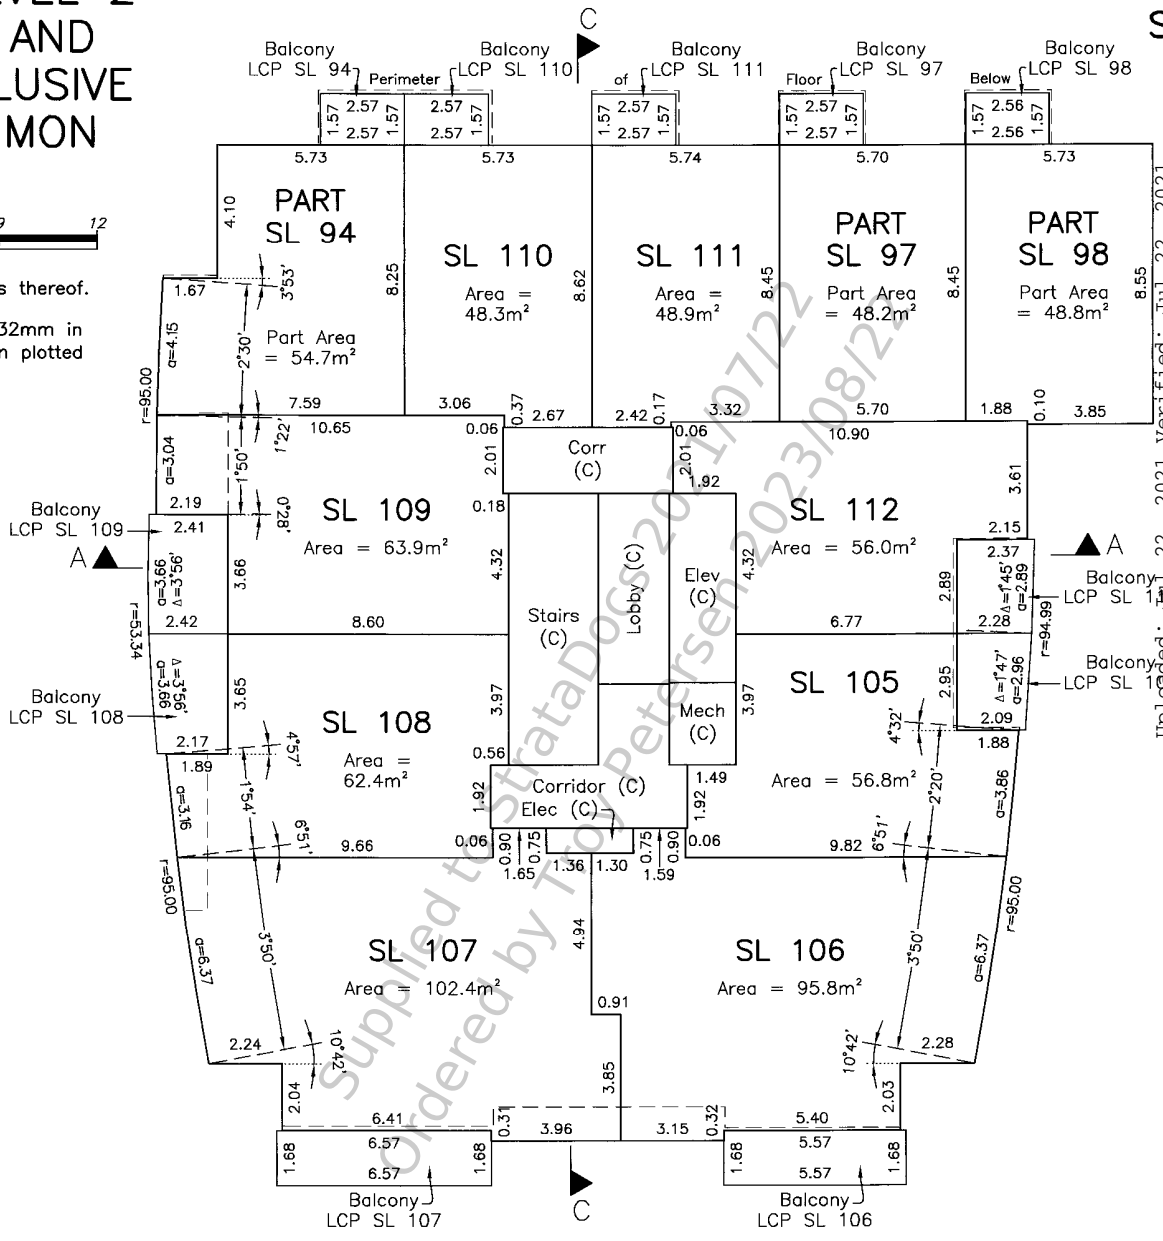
AND
LUSIVE
MON

12

s thereof.

32mm in
n plotted

C

Balcony LCP SL 94
Perimeter
Balcony LCP SL 110
of
Balcony LCP SL 111
Floor
Balcony LCP SL 97
Below
Balcony LCP SL 98

2.57 2.57 1.57 1.57
2.57 2.57 1.57
1.57 2.57 2.57 1.57
1.57 2.57 2.57 1.57
1.57 2.56 2.56 1.57

5.73 5.73 5.74 5.70 5.73

PART SL 94
Part Area = 54.7m²
4.10
8.25
1.67
3°53'
2°30'
a=4.15
r=95.00
7.59

SL 110
Area = 48.3m²
8.62
3.06

SL 111
Area = 48.9m²
8.45
0.37 2.67 2.42 0.17 3.32

PART SL 97
Part Area = 48.2m²
8.45
5.70

PART SL 98
Part Area = 48.8m²
8.55
1.88 0.10 3.85

10.65 0.06
Corr (C)
0.06 10.90
2.01 2.01 1.92
1°22'
1°50'
a=3.04
0°28'
2.19
SL 109
Area = 63.9m²
0.18
Balcony LCP SL 109
2.41
A
a=3.66 Δ=3°56'
3.66
4.32
2.42 8.60
r=53.34

Stairs (C)
Lobby (C)
Elev (C)
4.32

SL 112
Area = 56.0m²
3.61
2.15
2.37
A
Δ=1°45' a=2.89
2.89
Balcony LCP SL 11
r=94.99
6.77 2.28

Balcony LCP SL 108
Δ=3°56' a=3.66
3.65
SL 108
Area = 62.4m²
3.97
2.17
4°57'
1.89
1°54'
a=3.16
0.56
Mech (C)
3.97
SL 105
2.95
Δ=1°47' a=2.96
Balcony LCP SL 1
2.09
1.88
4°32'
2°20'
1.49
Area = 56.8m²
a=3.86
1.92
Corridor (C)
Elec (C)
1.92
6°51'
9.66 0.06 0.90 0.75 0.75 0.90 0.06 9.82 6°51'
1.65 1.36 1.30 1.59
r=95.00
r=95.00

SL 107
Area = 102.4m²
3°50'
a=6.37
4.94
0.91
SL 106
Area = 95.8m²
3°50'
a=6.37
2.24 10°42'
10°42' 2.28
2.04
3.85
2.03
6.41
0.31 0.32
5.40
3.96 3.15
1.68 6.57 6.57 1.68
1.68 5.57 5.57 1.68
Balcony LCP SL 107
C
Balcony LCP SL 106

Supplied to StrataDocs 2021/07/22
Ordered by Troy Petersen 2023/08/22

Uploaded: Jul 22, 2021 Verified: Jul 22, 2021